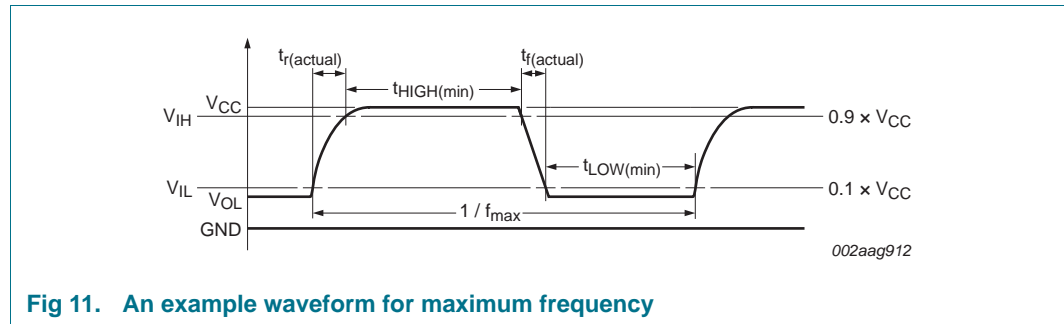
$t_{r(actual)}$

$t_{f(actual)}$

$t_{HIGH(min)}$

$V_{CC}$

$V_{IH}$

$0.9 \times V_{CC}$

$t_{LOW(min)}$

$V_{IL}$

$V_{OL}$

$0.1 \times V_{CC}$

$1 / f_{max}$

GND

002aag912

**Fig 11. An example waveform for maximum frequency**